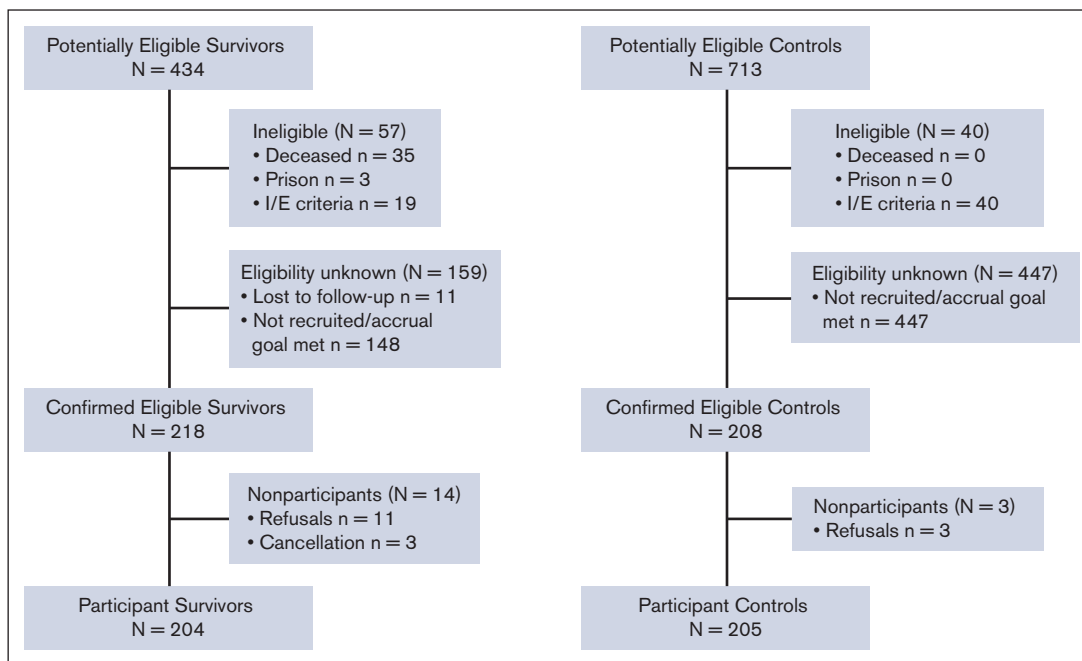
Potentially Eligible Survivors
N = 434

Ineligible (N = 57)
• Deceased n = 35
• Prison n = 3
• I/E criteria n = 19

Eligibility unknown (N = 159)
• Lost to follow-up n = 11
• Not recruited/accrual goal met n = 148

Confirmed Eligible Survivors
N = 218

Nonparticipants (N = 14)
• Refusals n = 11
• Cancellation n = 3

Participant Survivors
N = 204

Potentially Eligible Controls
N = 713

Ineligible (N = 40)
• Deceased n = 0
• Prison n = 0
• I/E criteria n = 40

Eligibility unknown (N = 447)
• Not recruited/accrual goal met n = 447

Confirmed Eligible Controls
N = 208

Nonparticipants (N = 3)
• Refusals n = 3

Participant Controls
N = 205